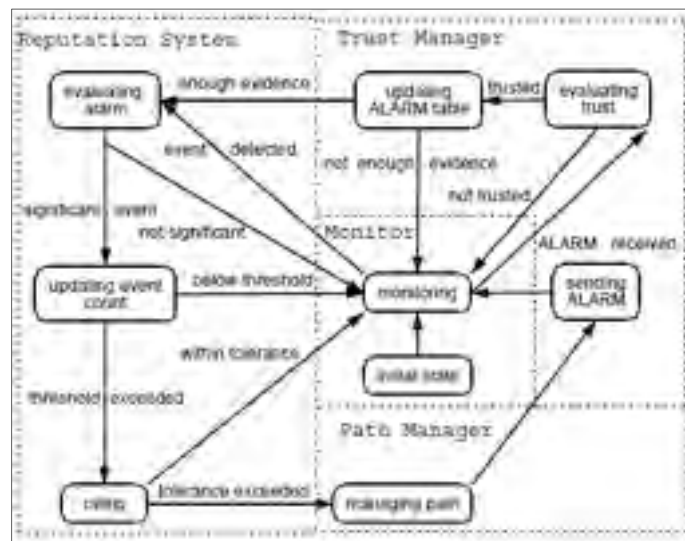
Reputation System

Trust Manager

evaluating alarm

enough evidence

updating ALARM table

trusted

evaluating trust

event detected

not enough evidence

not trusted

significant event

not significant

Monitor

ALARM received

updating event count

below threshold

monitoring

sending ALARM

within tolerance

initial state

threshold exceeded

Path Manager

rating

tolerance exceeded

managing path